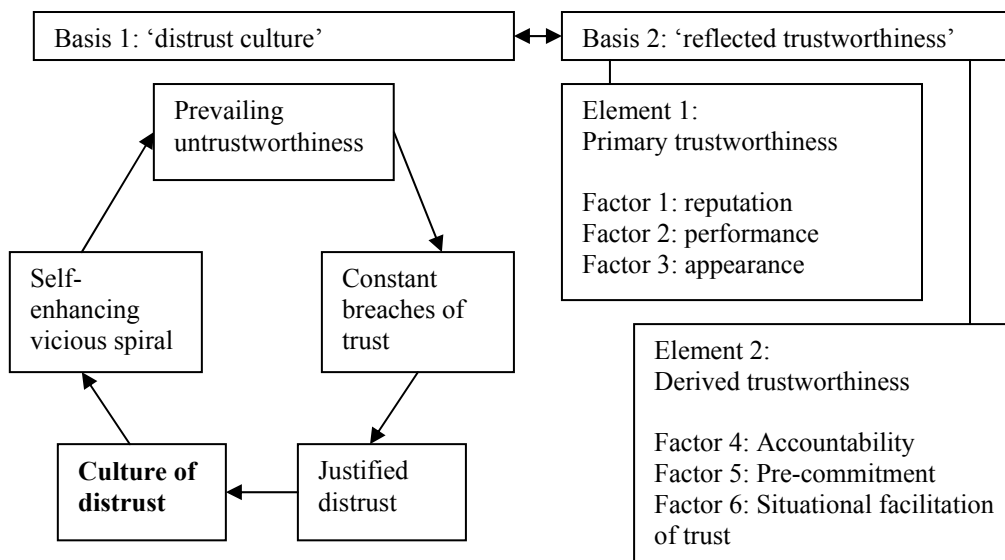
Basis 1: ‘distrust culture’

Basis 2: ‘reflected trustworthiness’

Prevailing untrustworthiness

Constant breaches of trust

Justified distrust

**Culture of distrust**

Self-enhancing vicious spiral

Element 1:
Primary trustworthiness

Factor 1: reputation
Factor 2: performance
Factor 3: appearance

Element 2:
Derived trustworthiness

Factor 4: Accountability
Factor 5: Pre-commitment
Factor 6: Situational facilitation of trust